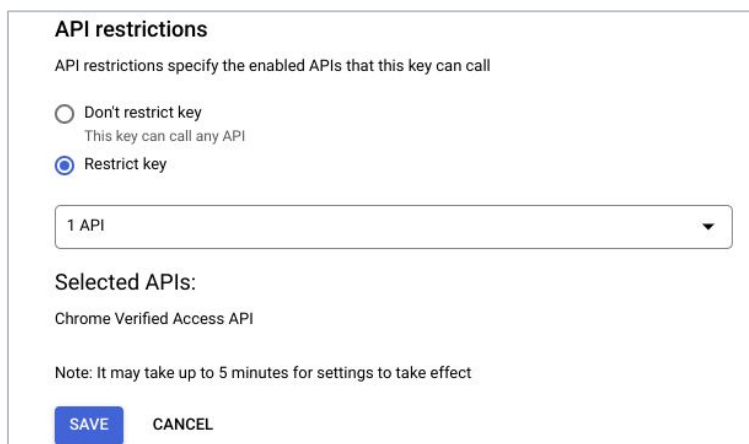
API restrictions

API restrictions specify the enabled APIs that this key can call

Don't restrict key
This key can call any API

Restrict key

1 API

Selected APIs:

Chrome Verified Access API

Note: It may take up to 5 minutes for settings to take effect

SAVE CANCEL